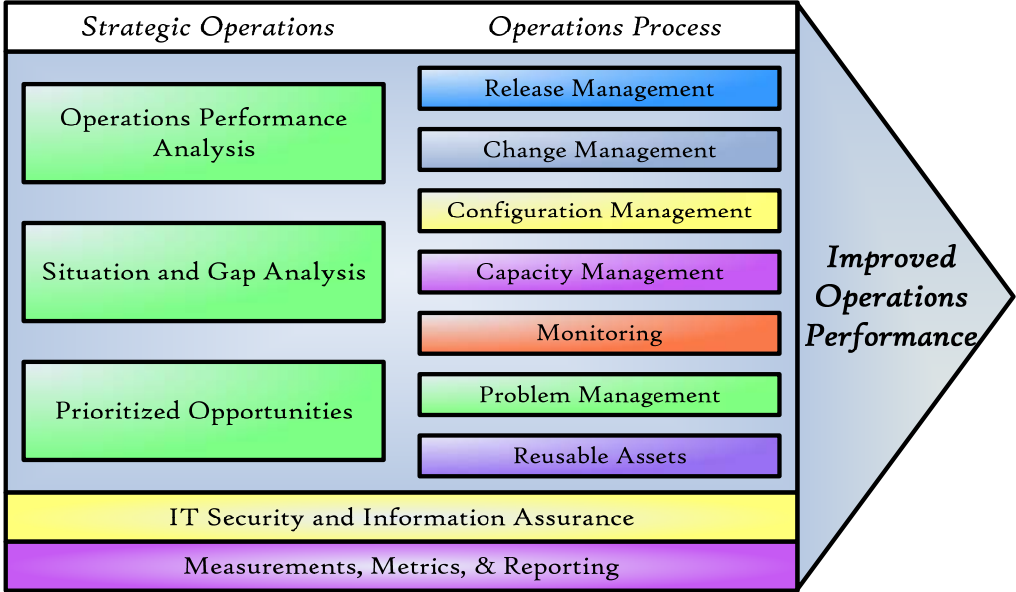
Strategic Operations

Operations Process

Operations Performance Analysis

Situation and Gap Analysis

Prioritized Opportunities

Release Management

Change Management

Configuration Management

Capacity Management

Monitoring

Problem Management

Reusable Assets

Improved Operations Performance

IT Security and Information Assurance

Measurements, Metrics, & Reporting